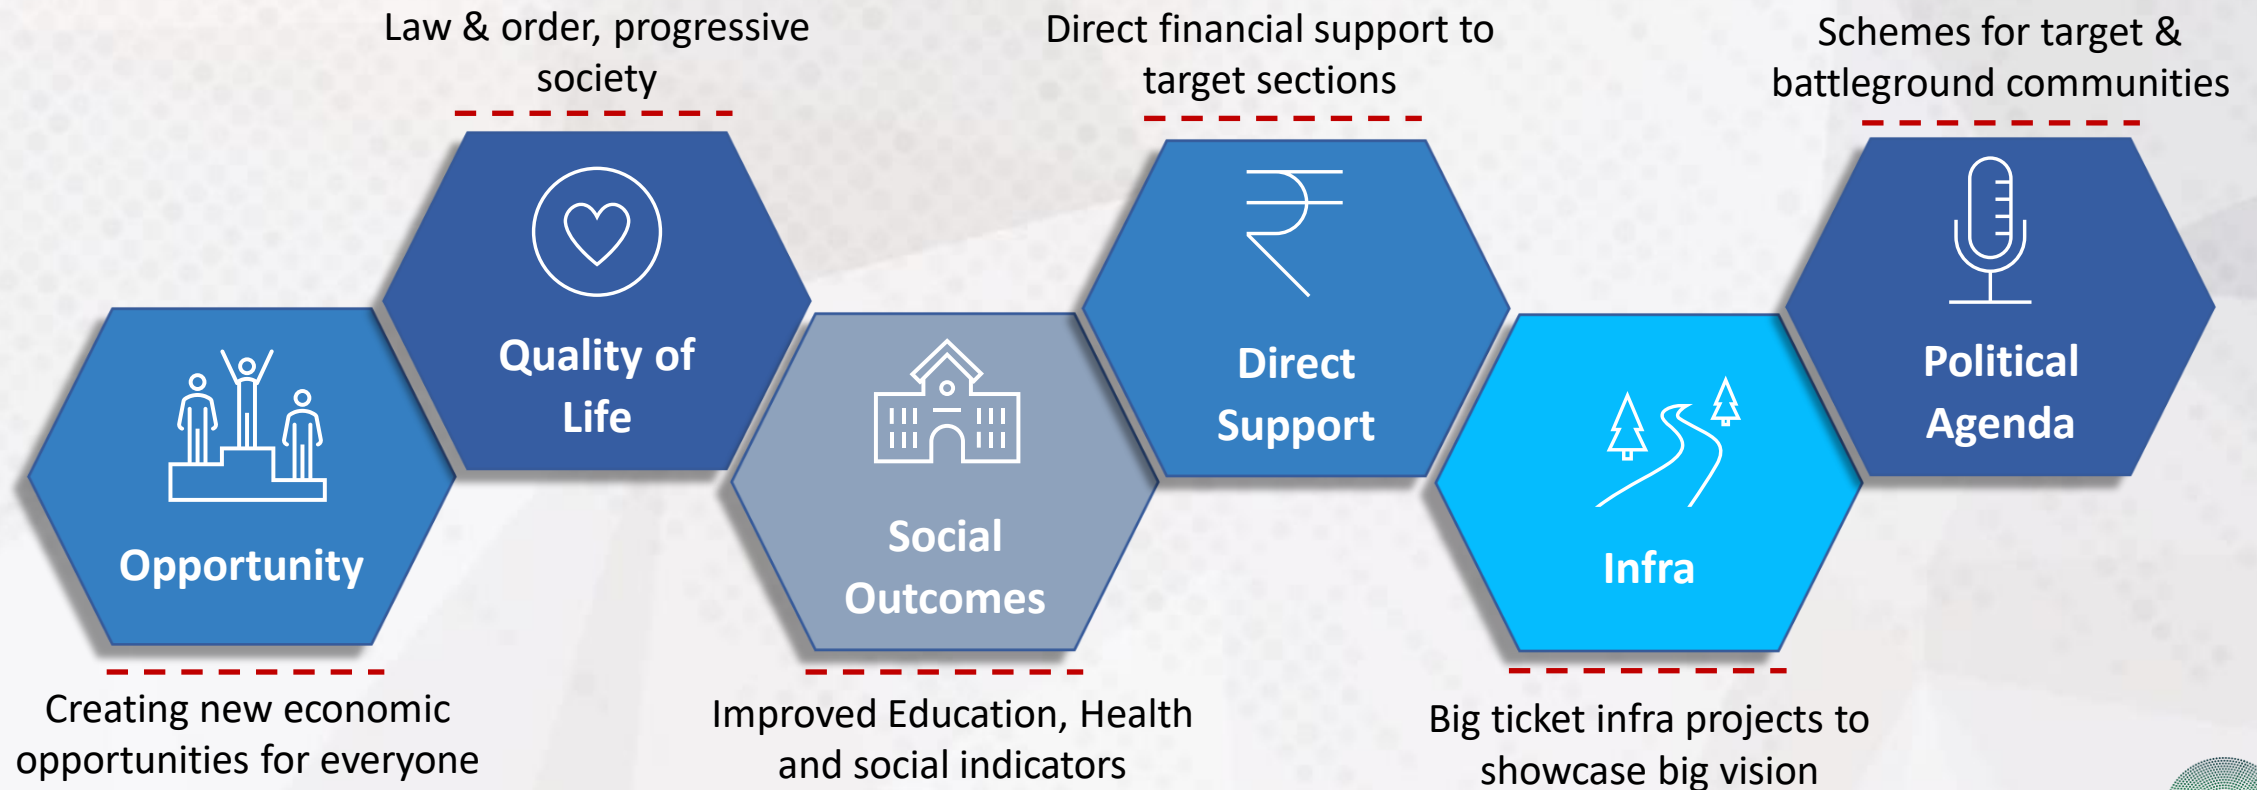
Law & order, progressive society

Direct financial support to target sections

Schemes for target & battleground communities

Quality of Life

Direct Support

Political Agenda

Opportunity

Social Outcomes

Infra

Creating new economic opportunities for everyone

Improved Education, Health and social indicators

Big ticket infra projects to showcase big vision